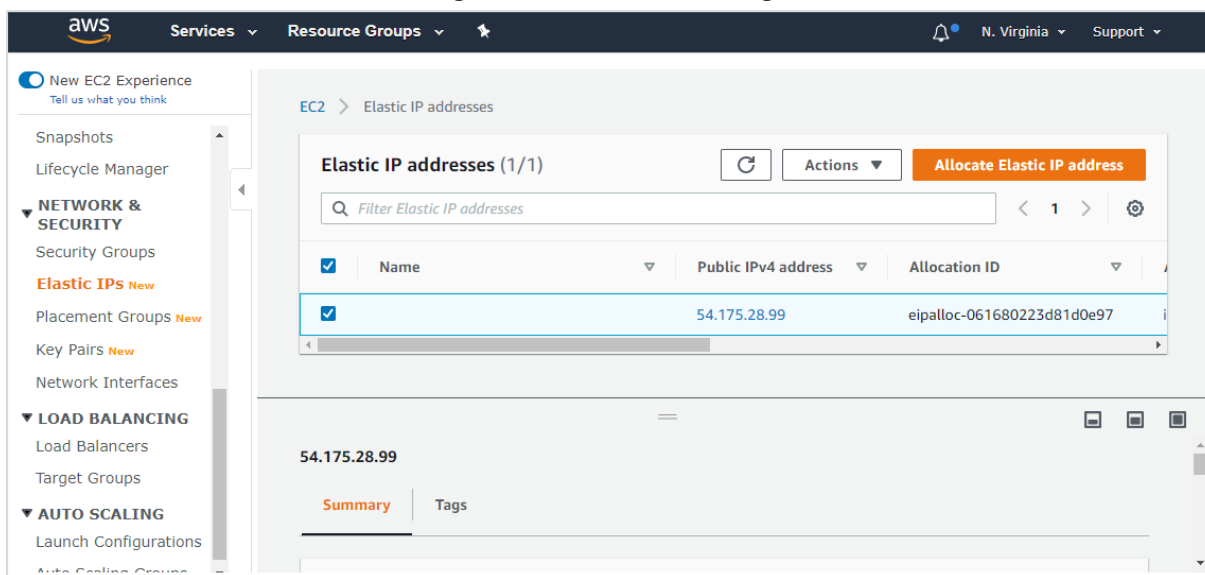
aws Services Resource Groups N. Virginia Support

New EC2 Experience
Tell us what you think

Snapshots
Lifecycle Manager
NETWORK & SECURITY
Security Groups
Elastic IPs New
Placement Groups New
Key Pairs New
Network Interfaces
LOAD BALANCING
Load Balancers
Target Groups
AUTO SCALING
Launch Configurations
Auto Scaling Groups

EC2 > Elastic IP addresses

Elastic IP addresses (1/1)

Actions

Allocate Elastic IP address

Filter Elastic IP addresses

1

| | Name | Public IPv4 address | Allocation ID |
|---|---|---|---|
| ☑ | | 54.175.28.99 | eipalloc-061680223d81d0e97 |

54.175.28.99

Summary Tags